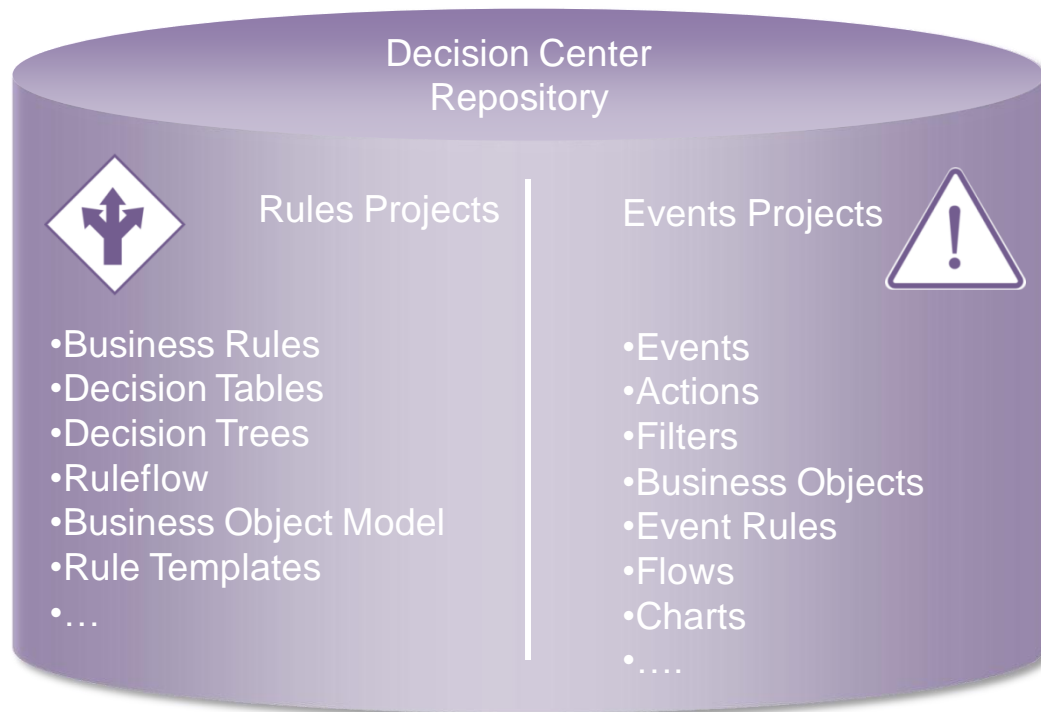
Decision Center Repository

Rules Projects

•Business Rules
•Decision Tables
•Decision Trees
•Ruleflow
•Business Object Model
•Rule Templates
•…

Events Projects

•Events
•Actions
•Filters
•Business Objects
•Event Rules
•Flows
•Charts
•….